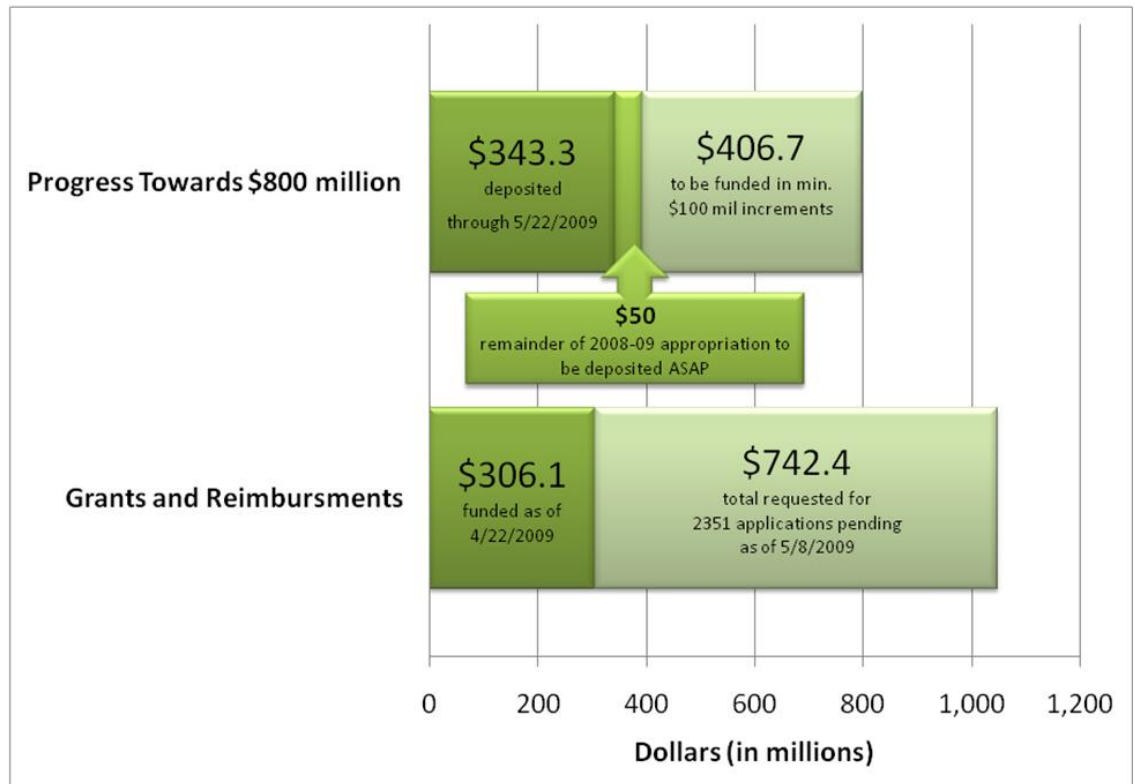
Progress Towards $800 million

$343.3
deposited
through 5/22/2009

$406.7
to be funded in min. $100 mil increments

$50
remainder of 2008-09 appropriation to be deposited ASAP

Grants and Reimbursments

$306.1
funded as of 4/22/2009

$742.4
total requested for 2351 applications pending as of 5/8/2009

0 200 400 600 800 1,000 1,200

Dollars (in millions)